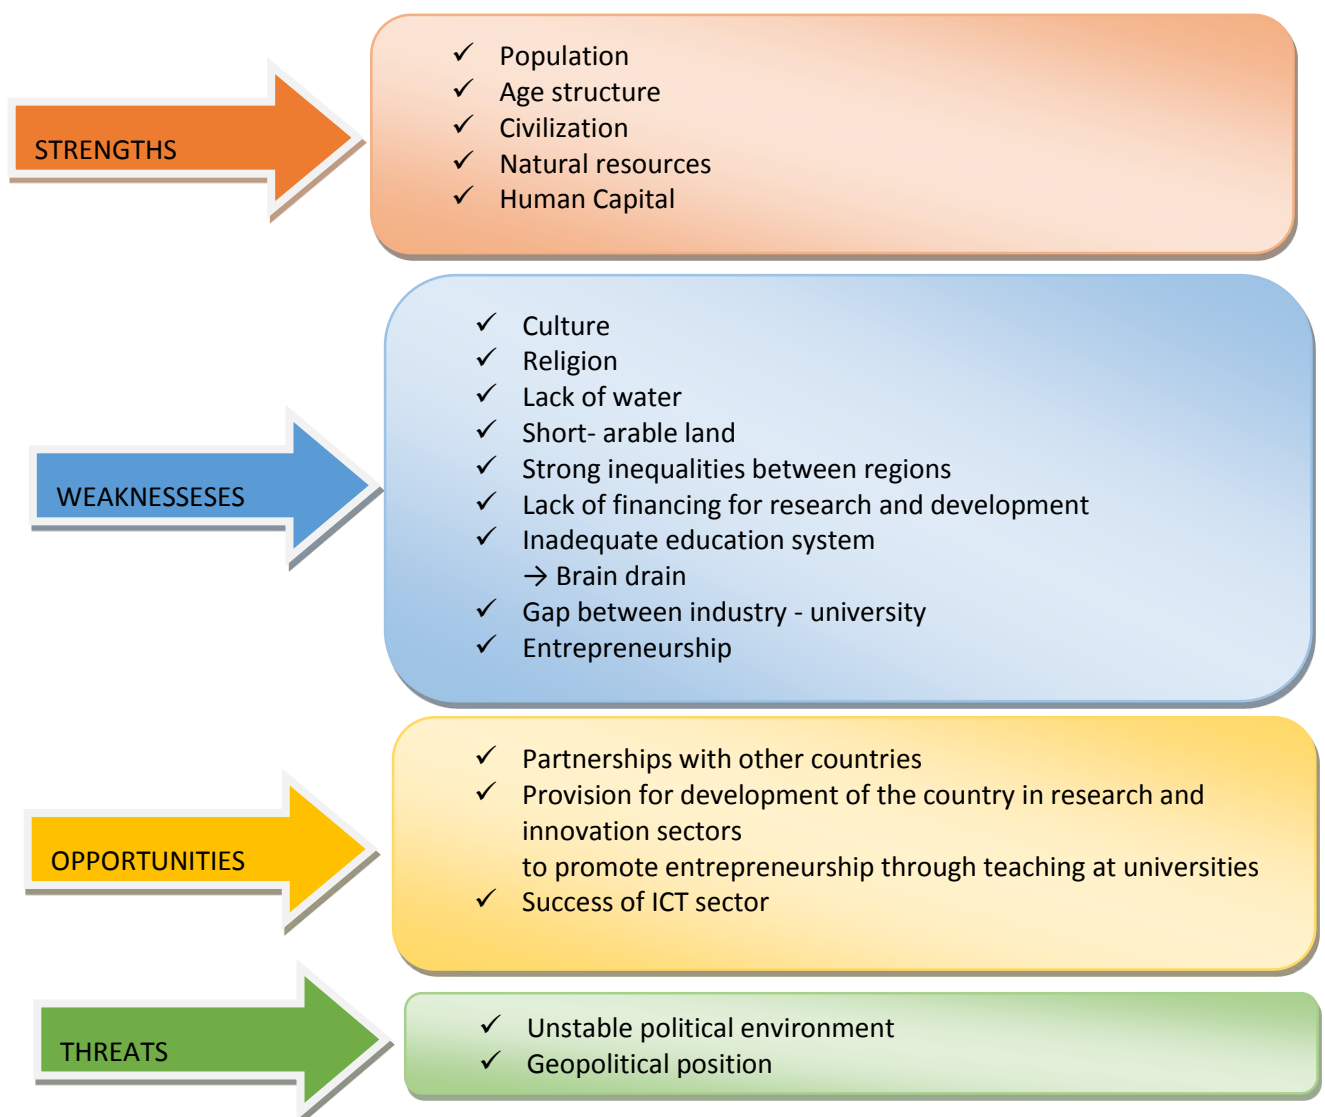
STRENGTHS

✓ Population
✓ Age structure
✓ Civilization
✓ Natural resources
✓ Human Capital

WEAKNESSESES

✓ Culture
✓ Religion
✓ Lack of water
✓ Short- arable land
✓ Strong inequalities between regions
✓ Lack of financing for research and development
✓ Inadequate education system
→ Brain drain
✓ Gap between industry - university
✓ Entrepreneurship

OPPORTUNITIES

✓ Partnerships with other countries
✓ Provision for development of the country in research and innovation sectors
to promote entrepreneurship through teaching at universities
✓ Success of ICT sector

THREATS

✓ Unstable political environment
✓ Geopolitical position